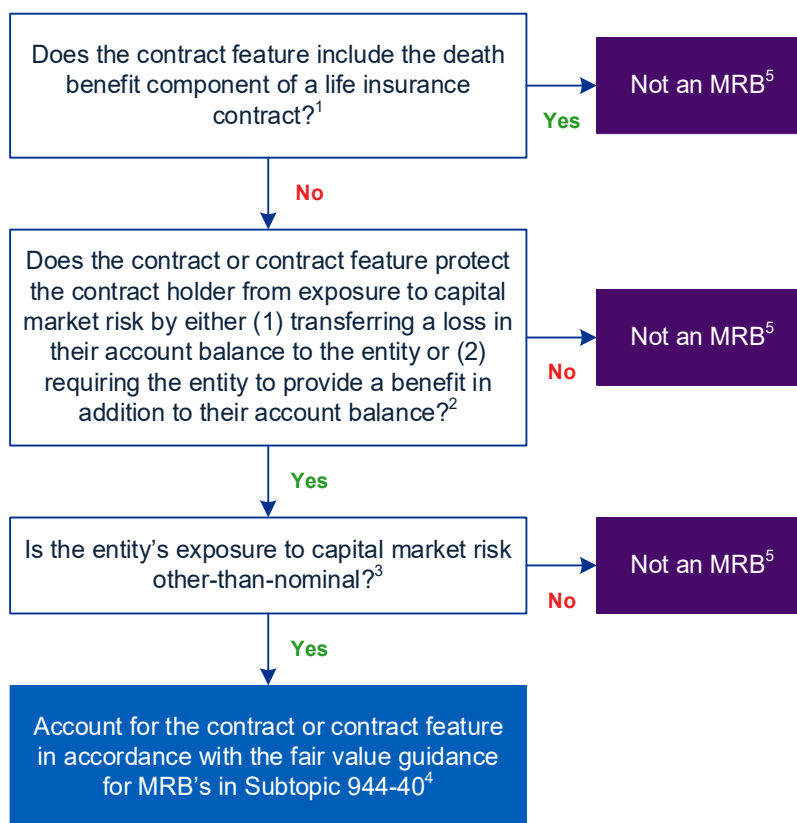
Does the contract feature include the death benefit component of a life insurance contract?$^1$

Yes

Not an MRB$^5$

No

Does the contract or contract feature protect the contract holder from exposure to capital market risk by either (1) transferring a loss in their account balance to the entity or (2) requiring the entity to provide a benefit in addition to their account balance?$^2$

No

Not an MRB$^5$

Yes

Is the entity's exposure to capital market risk other-than-nominal?$^3$

No

Not an MRB$^5$

Yes

Account for the contract or contract feature in accordance with the fair value guidance for MRB's in Subtopic 944-40$^4$